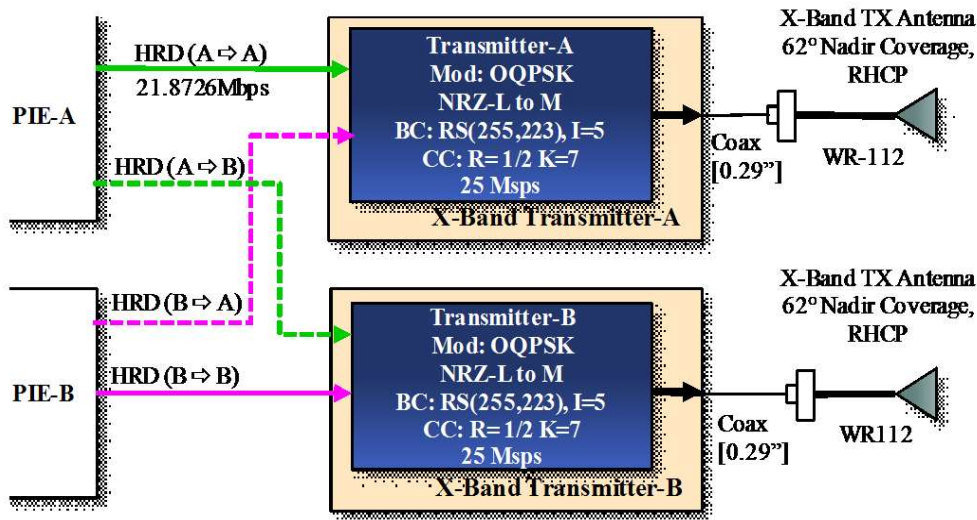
PIE-A

HRD (A ⇨ A)
21.8726Mbps

HRD (A ⇨ B)

Transmitter-A
Mod: OQPSK
NRZ-L to M
BC: RS(255,223), I=5
CC: R= 1/2 K=7
25 Msps

X-Band Transmitter-A

Coax
[0.29"]

WR-112

X-Band TX Antenna
62° Nadir Coverage,
RHCP

PIE-B

HRD (B ⇨ A)

HRD (B ⇨ B)

Transmitter-B
Mod: OQPSK
NRZ-L to M
BC: RS(255,223), I=5
CC: R= 1/2 K=7
25 Msps

X-Band Transmitter-B

Coax
[0.29"]

WR112

X-Band TX Antenna
62° Nadir Coverage,
RHCP